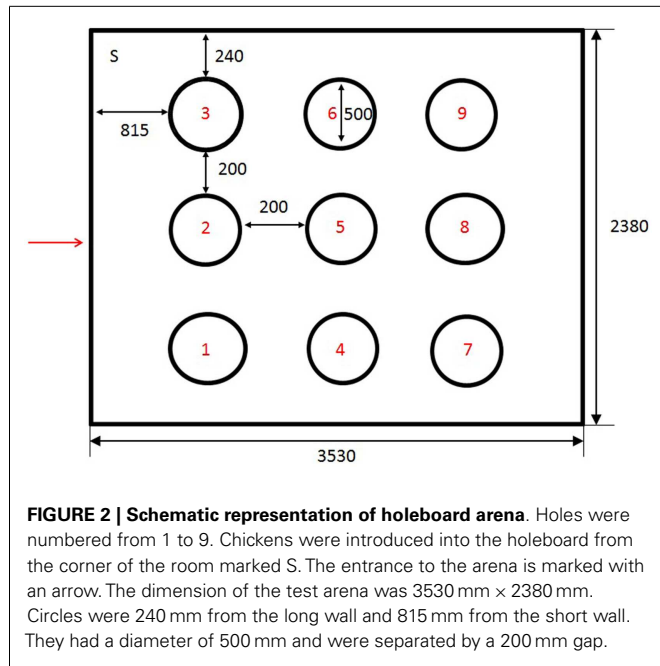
S

240

815

3

6

500

9

200

200

2

5

8

2380

1

4

7

3530

**FIGURE 2 | Schematic representation of holeboard arena**. Holes were numbered from 1 to 9. Chickens were introduced into the holeboard from the corner of the room marked S. The entrance to the arena is marked with an arrow. The dimension of the test arena was 3530 mm × 2380 mm. Circles were 240 mm from the long wall and 815 mm from the short wall. They had a diameter of 500 mm and were separated by a 200 mm gap.